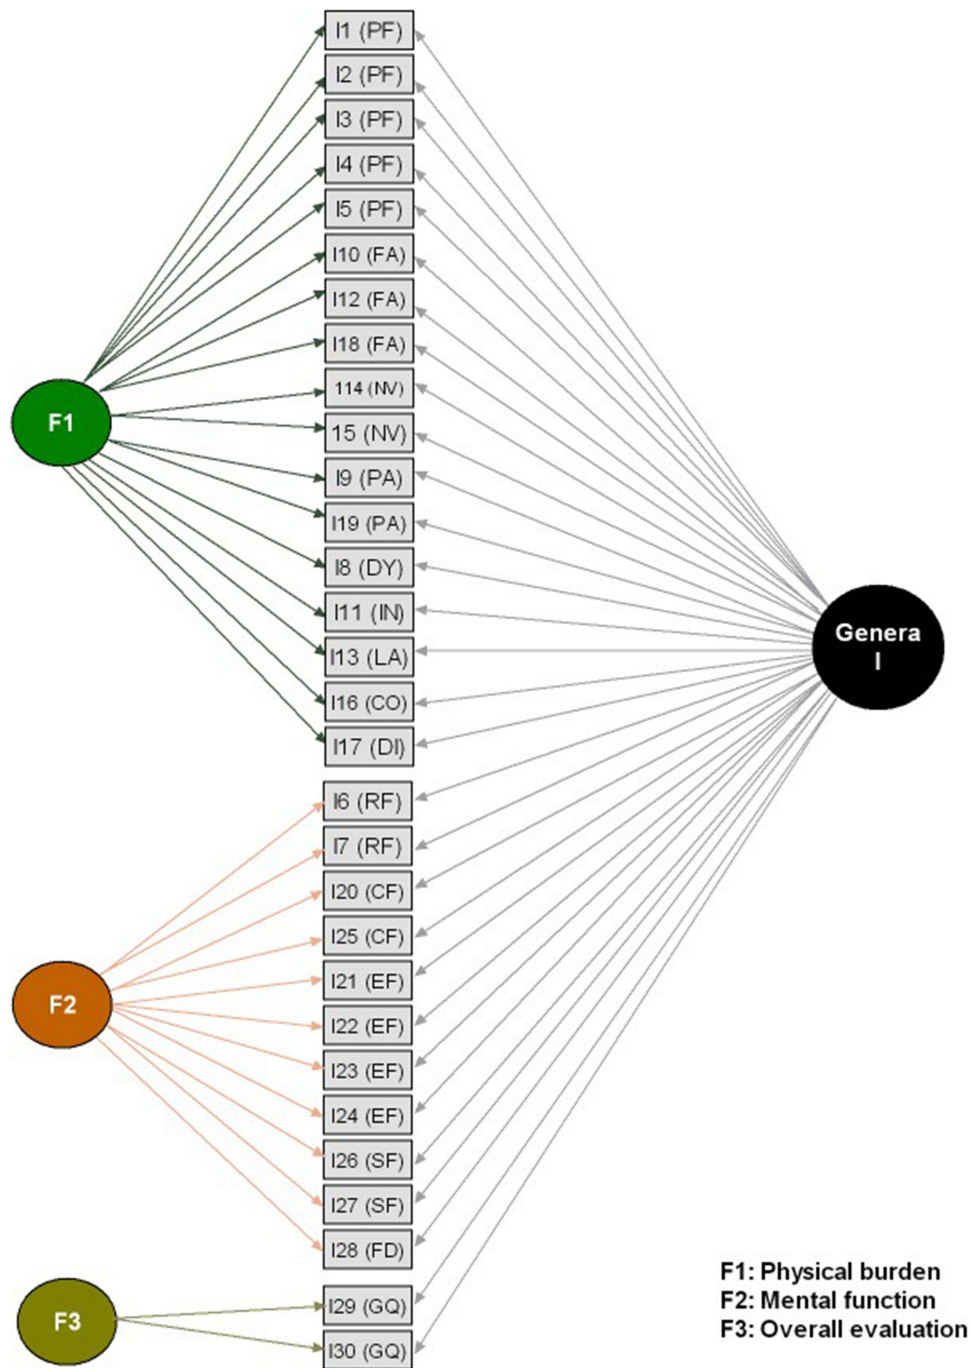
I1 (PF)
I2 (PF)
I3 (PF)
I4 (PF)
I5 (PF)
I10 (FA)
I12 (FA)
I18 (FA)
114 (NV)
15 (NV)
I9 (PA)
I19 (PA)
I8 (DY)
I11 (IN)
I13 (LA)
I16 (CO)
I17 (DI)
I6 (RF)
I7 (RF)
I20 (CF)
I25 (CF)
I21 (EF)
I22 (EF)
I23 (EF)
I24 (EF)
I26 (SF)
I27 (SF)
I28 (FD)
I29 (GQ)
I30 (GQ)

F1

F2

F3

Genera l

F1: Physical burden
F2: Mental function
F3: Overall evaluation